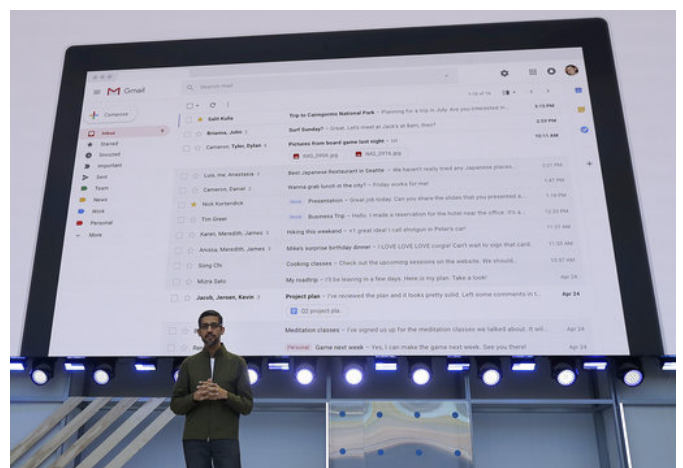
Gmail

Search mail

Compose

Inbox
Starred
Snoozed
Important
Sent
Team
News
Work
Personal
More

1-50 of 74

Salil Kulla — Trip to Cairngorms National Park – Planning for a trip in July. Are you interested in... — 3:15 PM
Brianna, John 2 — Surf Sunday? – Great. Let's meet at Jack's at 8am, then? — 2:10 PM
Cameron, Tyler, Dylan 3 — Pictures from board game last night – lol — 10:11 AM
IMG_2956.jpg IMG_2976.jpg
Luis, me, Anastasia 3 — Best Japanese Restaurant in Seattle – We haven't really tried any Japanese places... — 2:21 PM
Cameron, Daniel 2 — Wanna grab lunch in the city? – Friday works for me! — 1:47 PM
Nick Kortendick — Work Presentation – Great job today. Can you share the slides that you presented a... — 1:14 PM
Tim Greer — Work Business Trip – Hello. I made a reservation for the hotel near the office. It's a... — 12:25 PM
Karen, Meredith, James 3 — Hiking this weekend – +1 great idea! I call shotgun in Peter's car! — 11:37 AM
Anissa, Meredith, James 3 — Mike's surprise birthday dinner – I LOVE LOVE LOVE congas! Can't wait to sign that card. — 11:32 AM
Song Chi — Cooking classes – Check out the upcoming sessions on the website. We should... — 10:57 AM
Muzo Sato — My roadtrip – I'll be leaving in a few days. Here is my plan. Take a look! — Apr 26
Jacob, Jensen, Kevin 3 — Project plan – I've reviewed the plan and it looks pretty solid. Left some comments in t... — Apr 24
Q2 project pla...
Meditation classes – I've signed up for the meditation classes we talked about. It wil... — Apr 24
Personal Game next week – Yes, I can make the game next week. See you there! — Apr 24